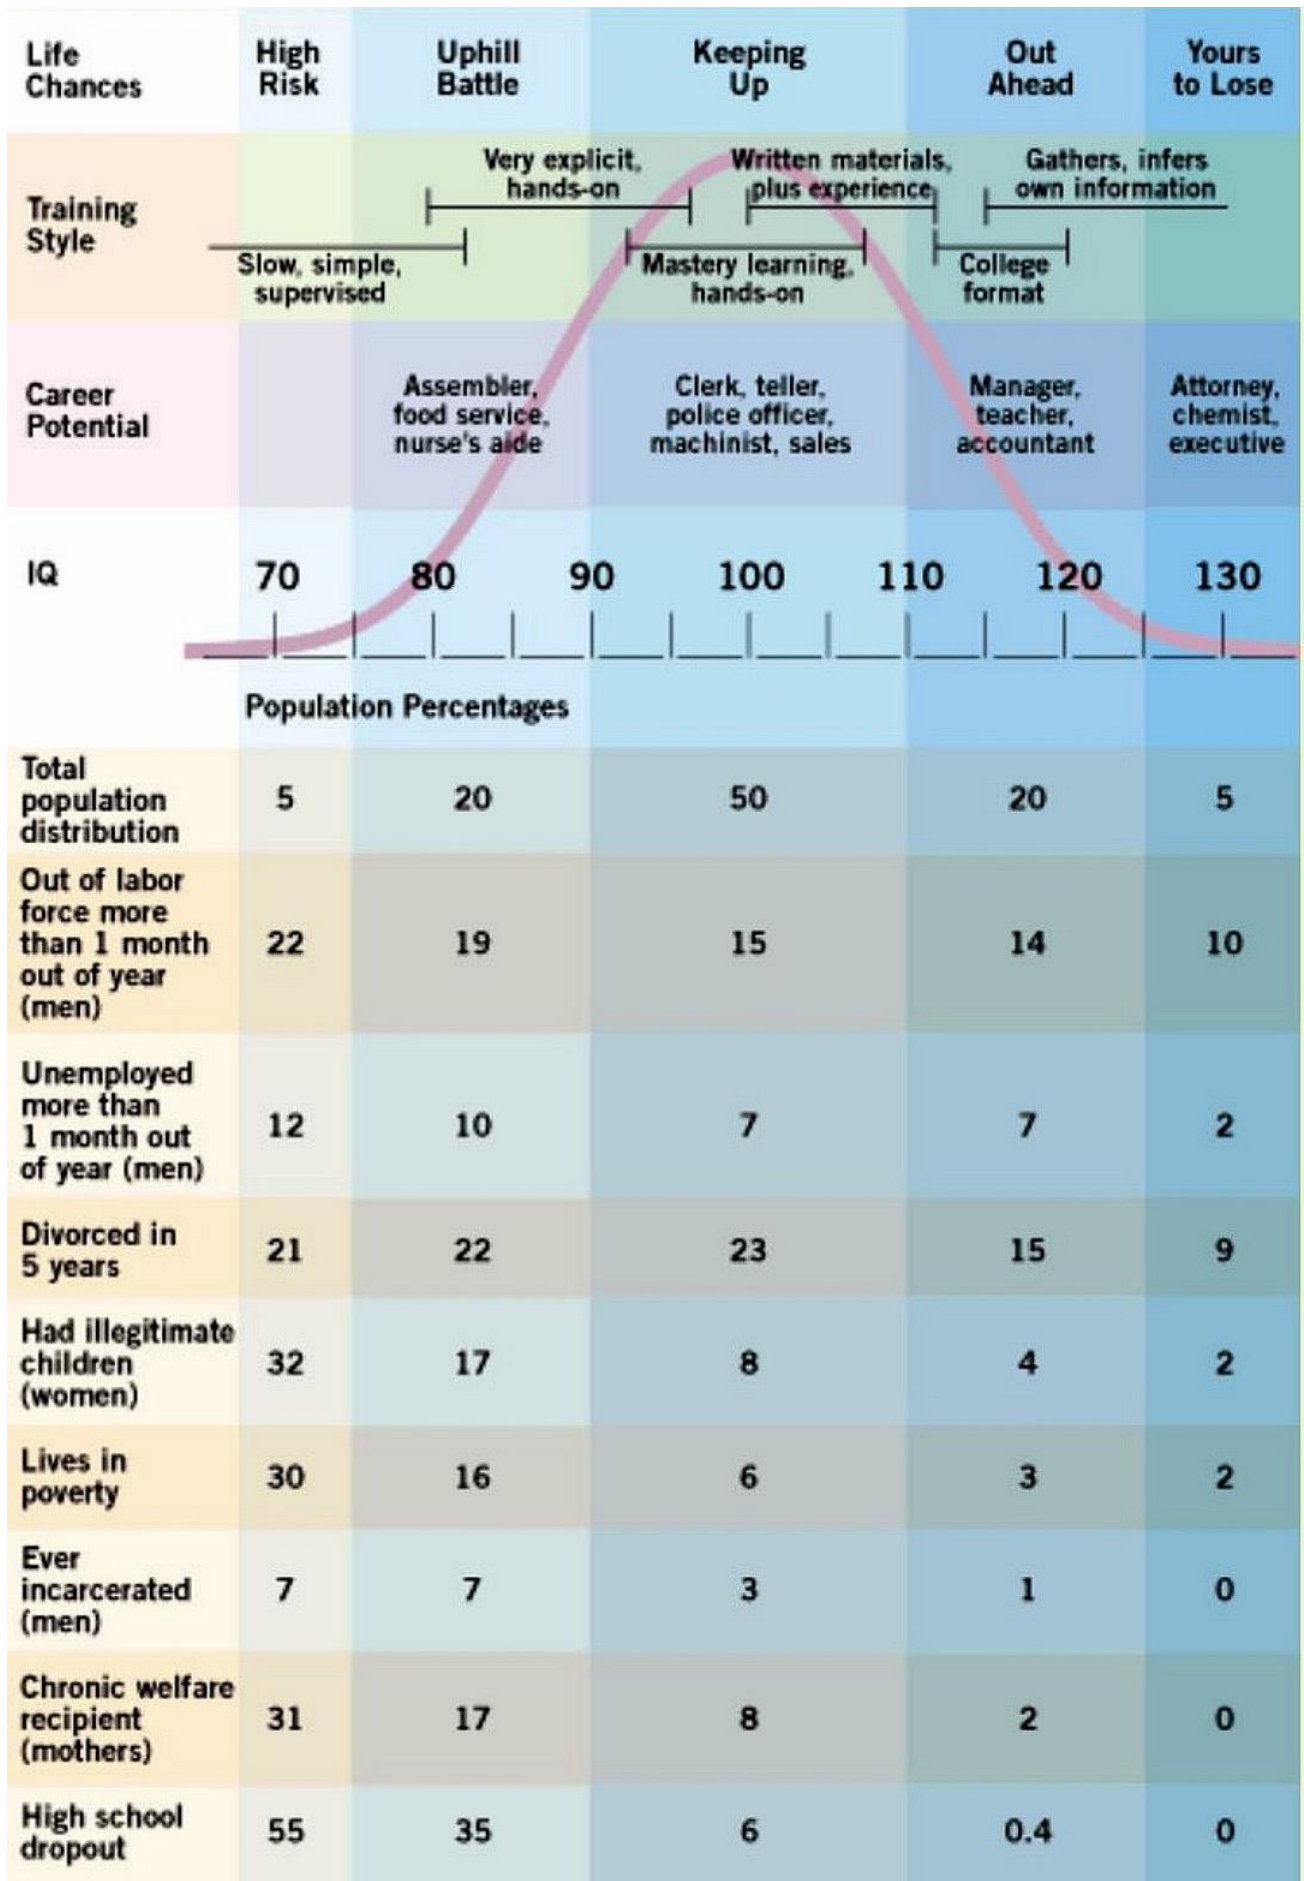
| Life Chances | High Risk | Uphill Battle | Keeping Up | Out Ahead | Yours to Lose |
|---|---|---|---|---|---|

Training Style

Very explicit, hands-on

Written materials, plus experience

Gathers, infers own information

Slow, simple, supervised

Mastery learning, hands-on

College format

| Career Potential | | Assembler, food service, nurse's aide | Clerk, teller, police officer, machinist, sales | Manager, teacher, accountant | Attorney, chemist, executive |
|---|---|---|---|---|---|

IQ 70 80 90 100 110 120 130

Population Percentages

| | | | | | |
|---|---|---|---|---|---|
| Total population distribution | 5 | 20 | 50 | 20 | 5 |
| Out of labor force more than 1 month out of year (men) | 22 | 19 | 15 | 14 | 10 |
| Unemployed more than 1 month out of year (men) | 12 | 10 | 7 | 7 | 2 |
| Divorced in 5 years | 21 | 22 | 23 | 15 | 9 |
| Had illegitimate children (women) | 32 | 17 | 8 | 4 | 2 |
| Lives in poverty | 30 | 16 | 6 | 3 | 2 |
| Ever incarcerated (men) | 7 | 7 | 3 | 1 | 0 |
| Chronic welfare recipient (mothers) | 31 | 17 | 8 | 2 | 0 |
| High school dropout | 55 | 35 | 6 | 0.4 | 0 |